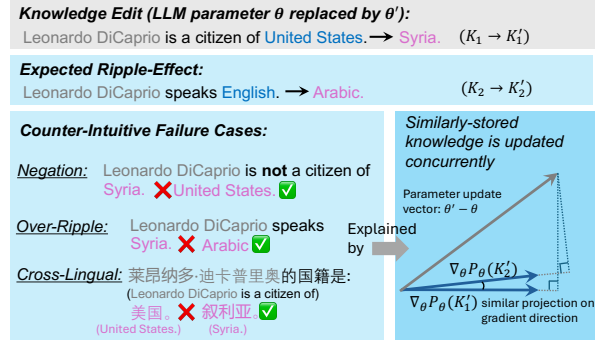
Knowledge Edit (LLM parameter $\theta$ replaced by $\theta'$):

Leonardo DiCaprio is a citizen of United States. → Syria. $(K_1 \rightarrow K_1')$

Expected Ripple-Effect:

Leonardo DiCaprio speaks English. → Arabic. $(K_2 \rightarrow K_2')$

Counter-Intuitive Failure Cases:

Negation: Leonardo DiCaprio is not a citizen of Syria. ❌ United States. ✅

Over-Ripple: Leonardo DiCaprio speaks Syria. ❌ Arabic ✅

Cross-Lingual: 莱昂纳多·迪卡普里奥的国籍是: (Leonardo DiCaprio is a citizen of) 美国。❌ 叙利亚。✅ (United States.) (Syria.)

Explained by

Similarly-stored knowledge is updated concurrently

Parameter update vector: $\theta' - \theta$

$\nabla_\theta P_\theta(K_2')$

$\nabla_\theta P_\theta(K_1')$ similar projection on gradient direction